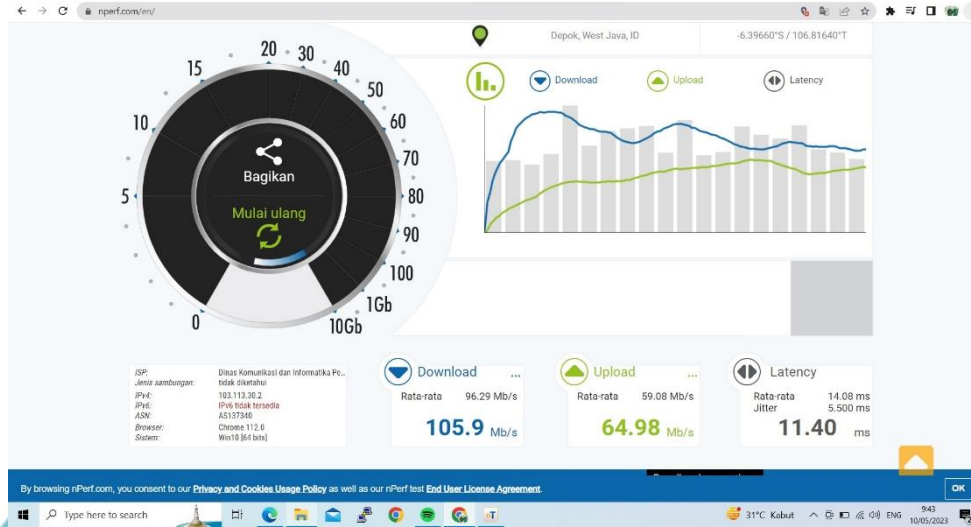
nperf.com/en/

Depok, West Java, ID
-6.39660°S / 106.81640°T

Download
Upload
Latency

20 30 40 50 60 70 80 90 100 1Gb 10Gb 0 5 10 15

Bagikan
Mulai ulang

| ISP: | Dinas Komunikasi dan Informatika Pe... |
|---|---|
| Jenis sambungan: | tidak diketahui |
| IPv4: | 103.113.30.2 |
| IPv6: | IPv6 tidak tersedia |
| ASN: | AS137340 |
| Browser: | Chrome 112.0 |
| System: | Win10 (64 bits) |

Download ...
Rata-rata 96.29 Mb/s
105.9 Mb/s

Upload ...
Rata-rata 59.08 Mb/s
64.98 Mb/s

Latency
Rata-rata 14.08 ms
Jitter 5.500 ms
11.40 ms

By browsing nPerf.com, you consent to our Privacy and Cookies Usage Policy as well as our nPerf test End User License Agreement.
OK

Type here to search
31°C Kabut ENG 9:43 10/05/2023